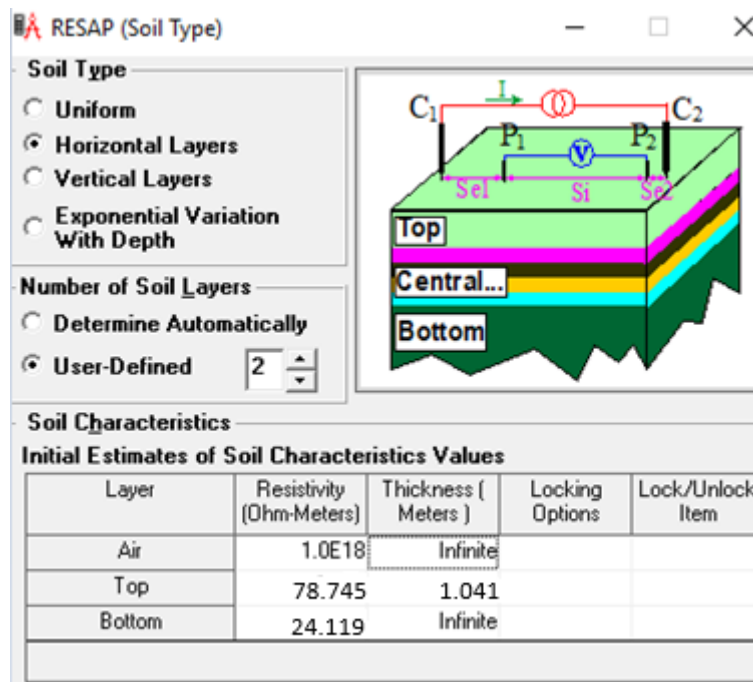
RESAP (Soil Type)

Soil Type
Uniform
Horizontal Layers
Vertical Layers
Exponential Variation With Depth

Number of Soil Layers
Determine Automatically
User-Defined 2

C1 I C2
P1 P2
Se1 Si Se2
Top
Central...
Bottom

Soil Characteristics
Initial Estimates of Soil Characteristics Values

| Layer | Resistivity (Ohm-Meters) | Thickness ( Meters ) | Locking Options | Lock/Unlock Item |
|---|---|---|---|---|
| Air | 1.0E18 | Infinite | | |
| Top | 78.745 | 1.041 | | |
| Bottom | 24.119 | Infinite | | |